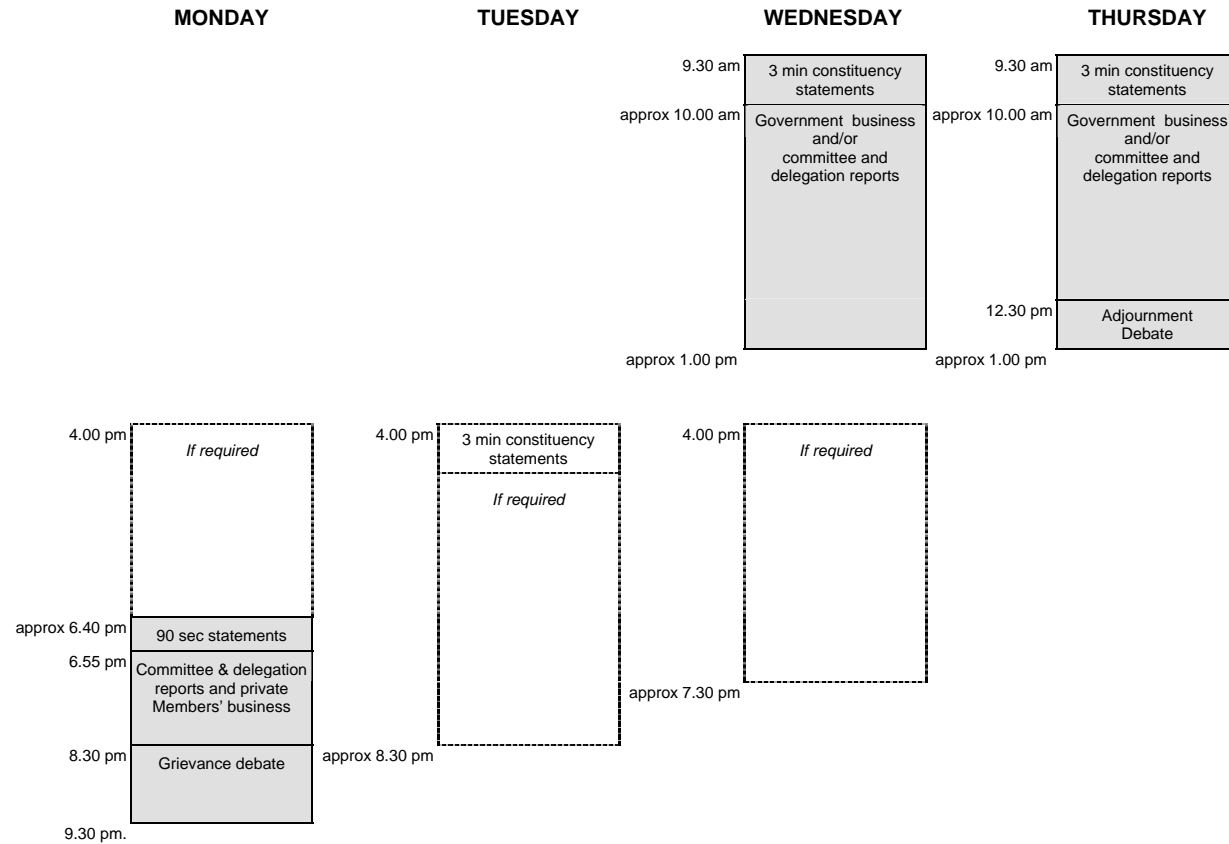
MONDAY

TUESDAY

WEDNESDAY

THURSDAY

9.30 am
3 min constituency statements
approx 10.00 am
Government business and/or committee and delegation reports
approx 1.00 pm

9.30 am
3 min constituency statements
approx 10.00 am
Government business and/or committee and delegation reports
12.30 pm
Adjournment Debate
approx 1.00 pm

4.00 pm
If required
approx 6.40 pm
90 sec statements
6.55 pm
Committee & delegation reports and private Members' business
8.30 pm
Grievance debate
9.30 pm.

4.00 pm
3 min constituency statements
If required
approx 8.30 pm

4.00 pm
If required
approx 7.30 pm